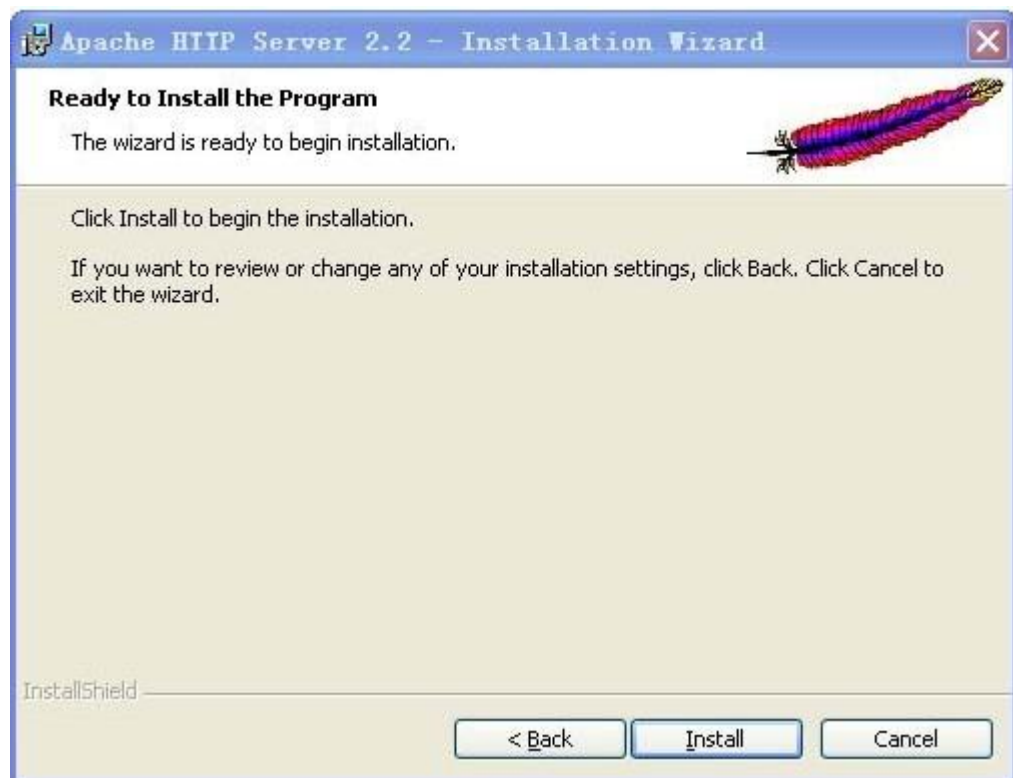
Apache HTTP Server 2.2 - Installation Wizard

Ready to Install the Program

The wizard is ready to begin installation.

Click Install to begin the installation.

If you want to review or change any of your installation settings, click Back. Click Cancel to exit the wizard.

InstallShield

< Back

Install

Cancel